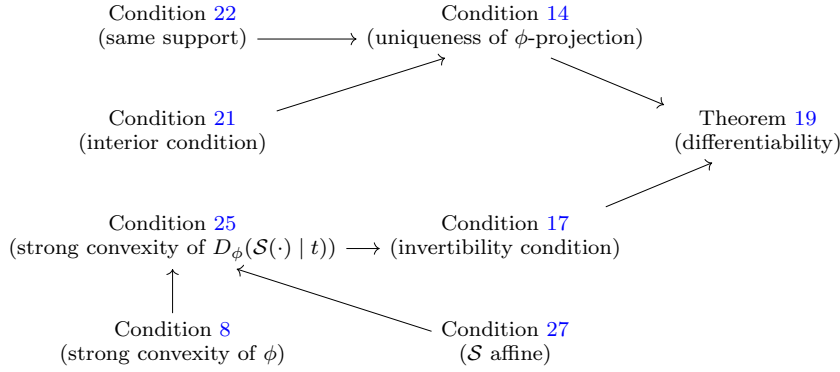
Condition 22
(same support)

Condition 14
(uniqueness of $\phi$-projection)

Condition 21
(interior condition)

Theorem 19
(differentiability)

Condition 25
(strong convexity of $D_\phi(\mathcal{S}(\cdot) \mid t)$)

Condition 17
(invertibility condition)

Condition 8
(strong convexity of $\phi$)

Condition 27
($\mathcal{S}$ affine)